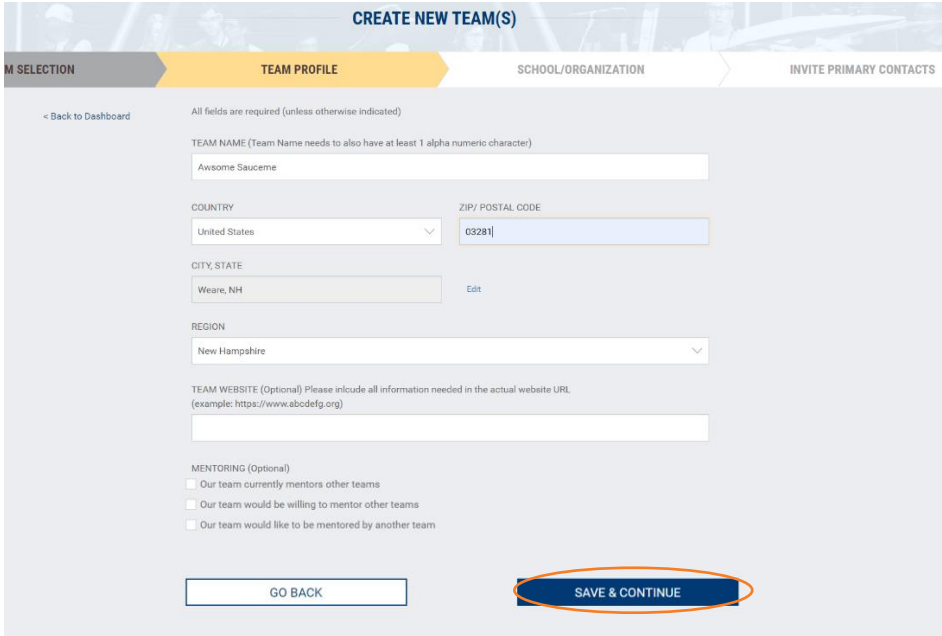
CREATE NEW TEAM(S)

M SELECTION
TEAM PROFILE
SCHOOL/ORGANIZATION
INVITE PRIMARY CONTACTS

< Back to Dashboard

All fields are required (unless otherwise indicated)

TEAM NAME (Team Name needs to also have at least 1 alpha numeric character)

Awsome Sauceme

COUNTRY
United States

ZIP/ POSTAL CODE
03281

CITY, STATE
Weare, NH
Edit

REGION
New Hampshire

TEAM WEBSITE (Optional) Please inlcude all information needed in the actual website URL (example: https://www.abcdefg.org)

MENTORING (Optional)
Our team currently mentors other teams
Our team would be willing to mentor other teams
Our team would like to be mentored by another team

GO BACK
SAVE & CONTINUE